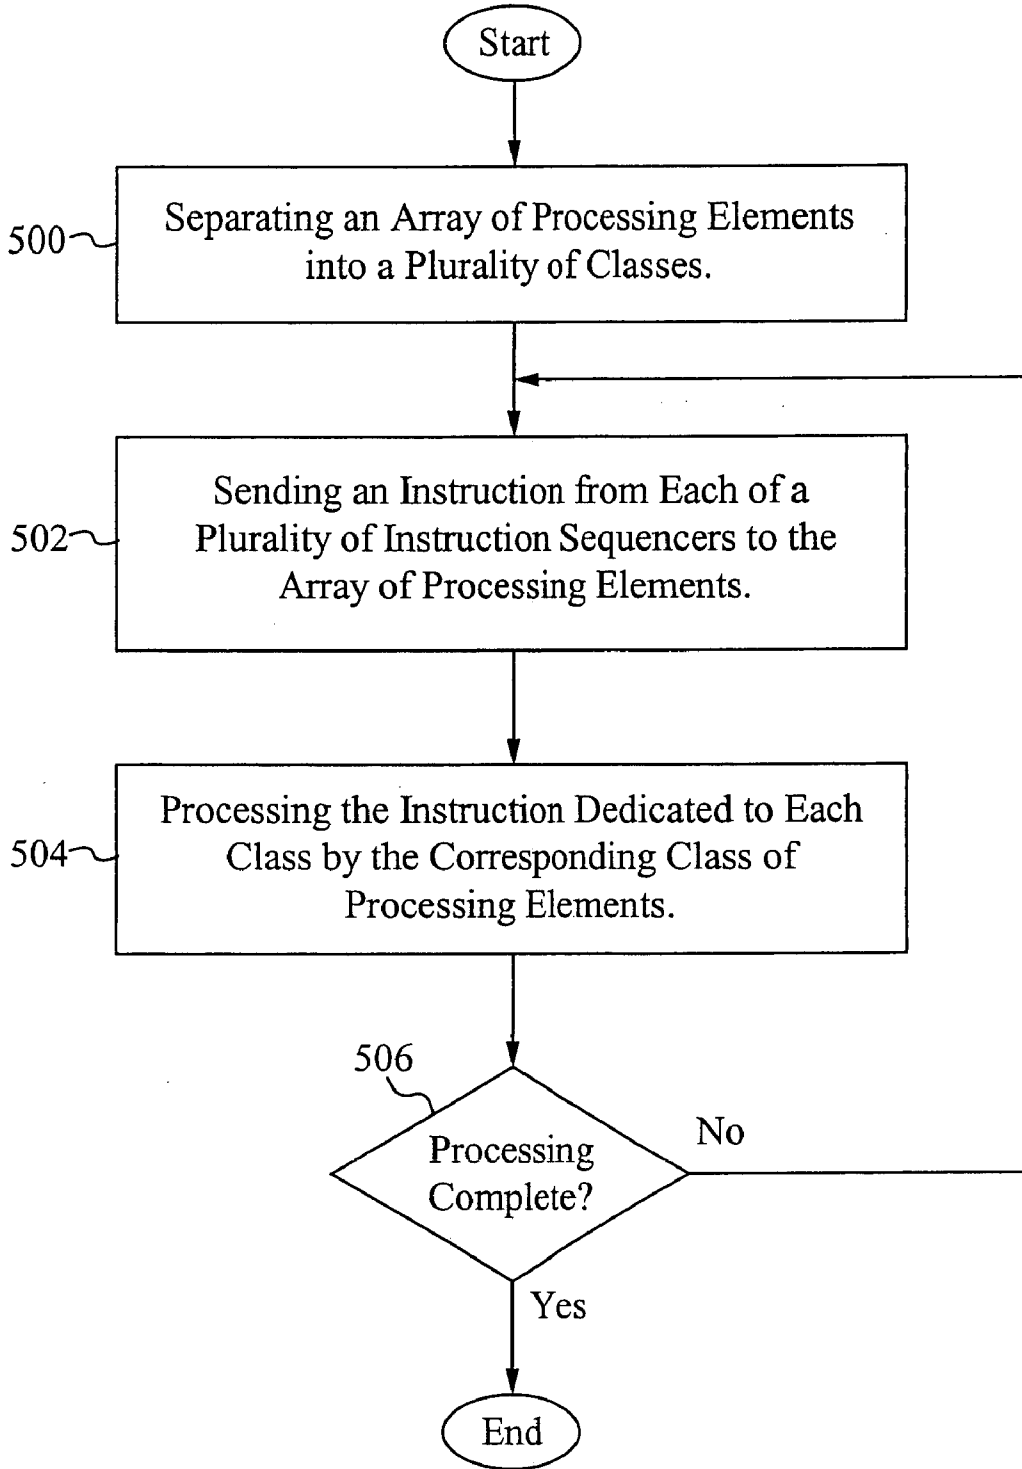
Start

500 Separating an Array of Processing Elements into a Plurality of Classes.

502 Sending an Instruction from Each of a Plurality of Instruction Sequencers to the Array of Processing Elements.

504 Processing the Instruction Dedicated to Each Class by the Corresponding Class of Processing Elements.

506

Processing Complete?

No

Yes

End